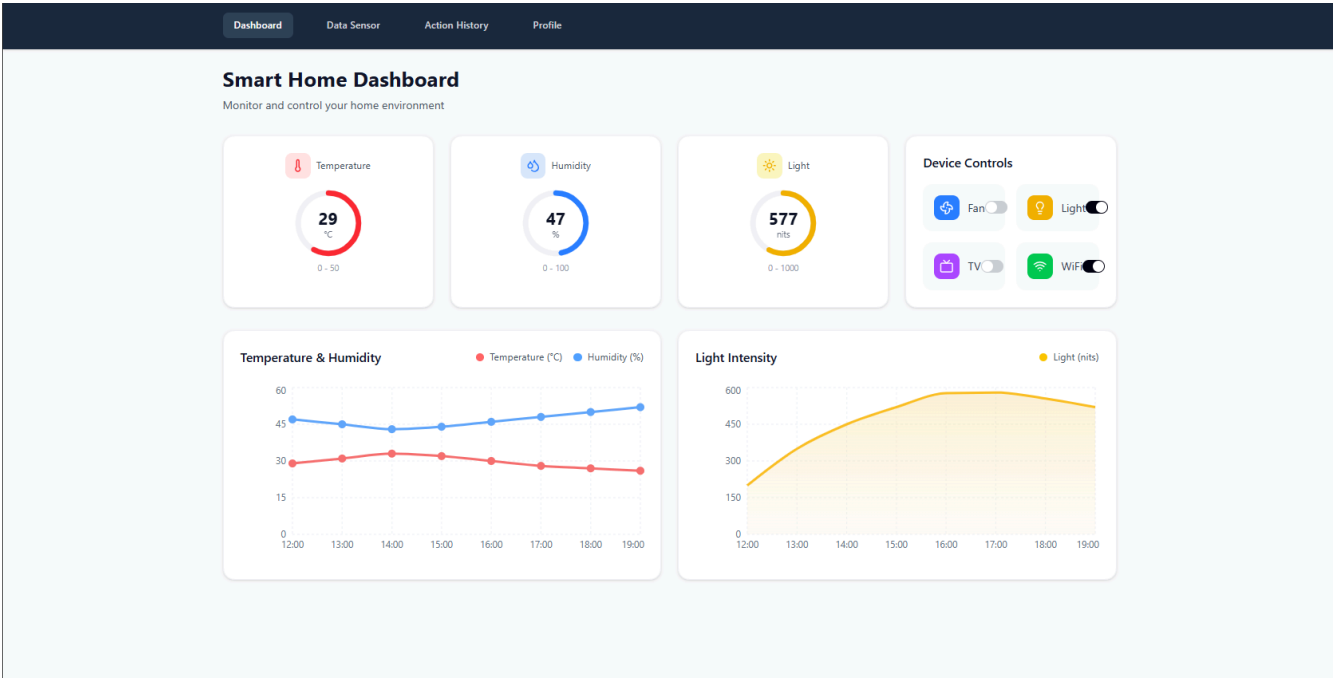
Dashboard Data Sensor Action History Profile

Smart Home Dashboard

Monitor and control your home environment

Temperature
29
°C
0 - 50

Humidity
47
%
0 - 100

Light
577
nits
0 - 1000

Device Controls

Fan
Light
TV
WiFi

Temperature & Humidity

Temperature (°C) Humidity (%)

60
45
30
15
0
12:00 13:00 14:00 15:00 16:00 17:00 18:00 19:00

Light Intensity

Light (nits)

600
450
300
150
0
12:00 13:00 14:00 15:00 16:00 17:00 18:00 19:00